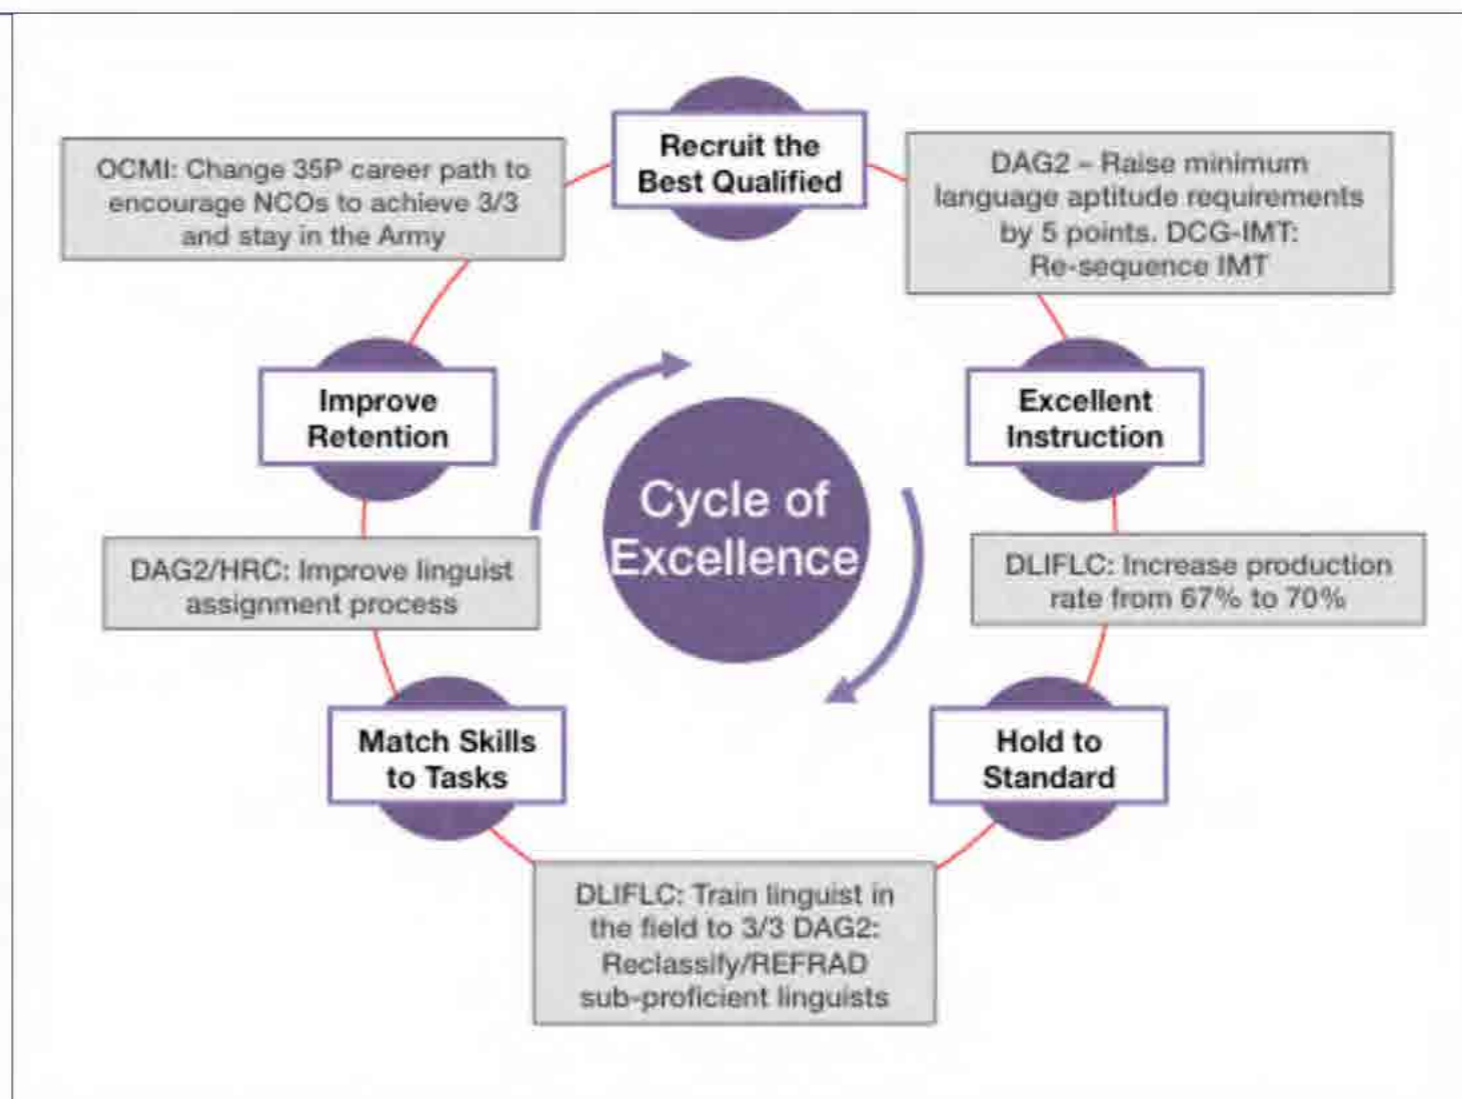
Recruit the Best Qualified

OCMI: Change 35P career path to encourage NCOs to achieve 3/3 and stay in the Army

DAG2 – Raise minimum language aptitude requirements by 5 points. DCG-IMT: Re-sequence IMT

Improve Retention

Cycle of Excellence

Excellent Instruction

DAG2/HRC: Improve linguist assignment process

DLIFLC: Increase production rate from 67% to 70%

Match Skills to Tasks

Hold to Standard

DLIFLC: Train linguist in the field to 3/3 DAG2: Reclassify/REFRAD sub-proficient linguists